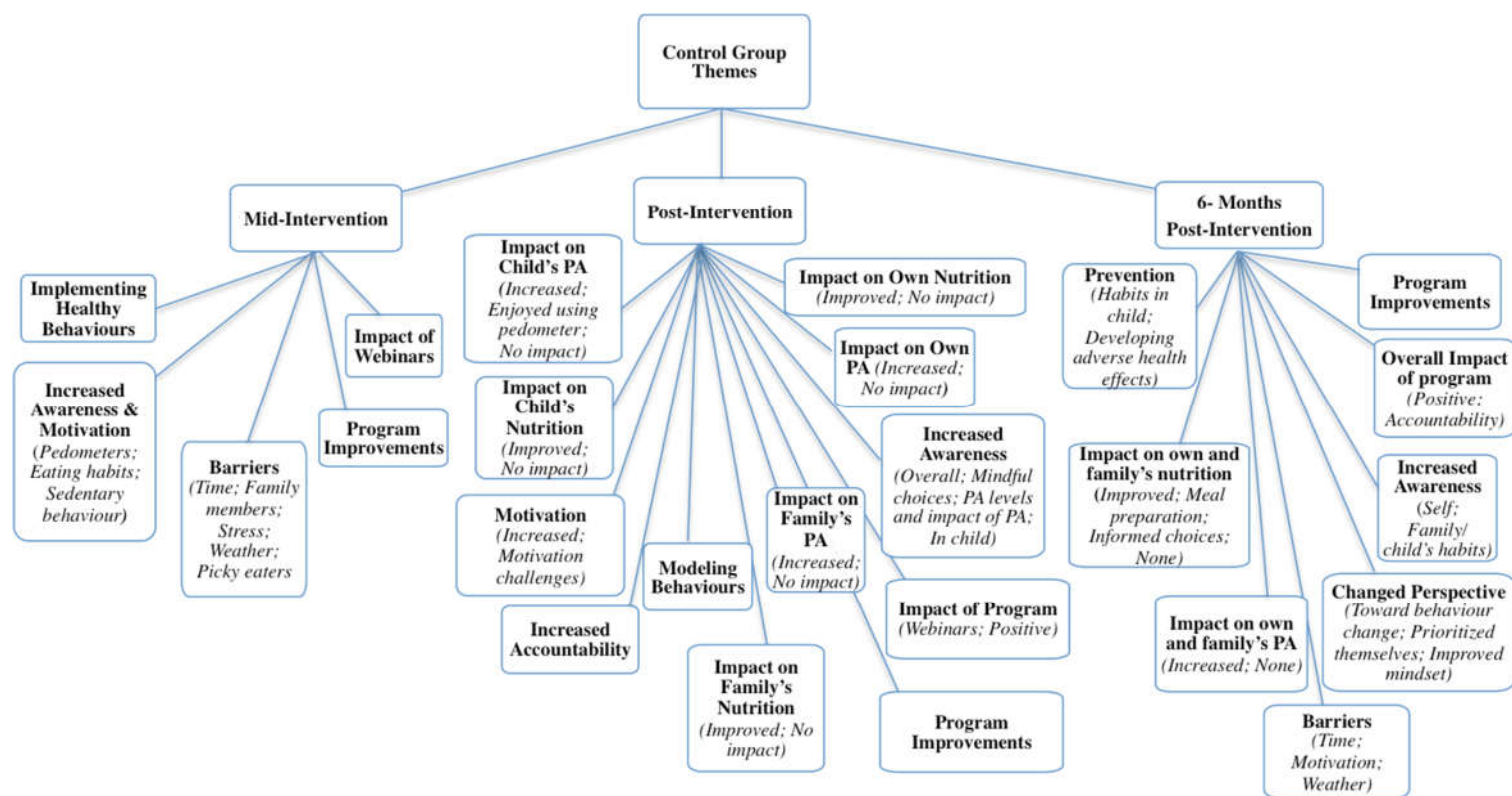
Control Group Themes

Mid-Intervention

Implementing Healthy Behaviours

Increased Awareness & Motivation (Pedometers; Eating habits; Sedentary behaviour)

Barriers (Time; Family members; Stress; Weather; Picky eaters

Impact of Webinars

Program Improvements

Post-Intervention

Impact on Child's PA (Increased; Enjoyed using pedometer; No impact)

Impact on Child's Nutrition (Improved; No impact)

Motivation (Increased; Motivation challenges)

Increased Accountability

Modeling Behaviours

Impact on Family's Nutrition (Improved; No impact)

Impact on Family's PA (Increased; No impact)

Impact on Own Nutrition (Improved; No impact)

Impact on Own PA (Increased; No impact)

Increased Awareness (Overall; Mindful choices; PA levels and impact of PA; In child)

Impact of Program (Webinars; Positive)

Program Improvements

6- Months Post-Intervention

Prevention (Habits in child; Developing adverse health effects)

Impact on own and family's nutrition (Improved; Meal preparation; Informed choices; None)

Impact on own and family's PA (Increased; None)

Barriers (Time; Motivation; Weather)

Program Improvements

Overall Impact of program (Positive; Accountability)

Increased Awareness (Self; Family/ child's habits)

Changed Perspective (Toward behaviour change; Prioritized themselves; Improved mindset)